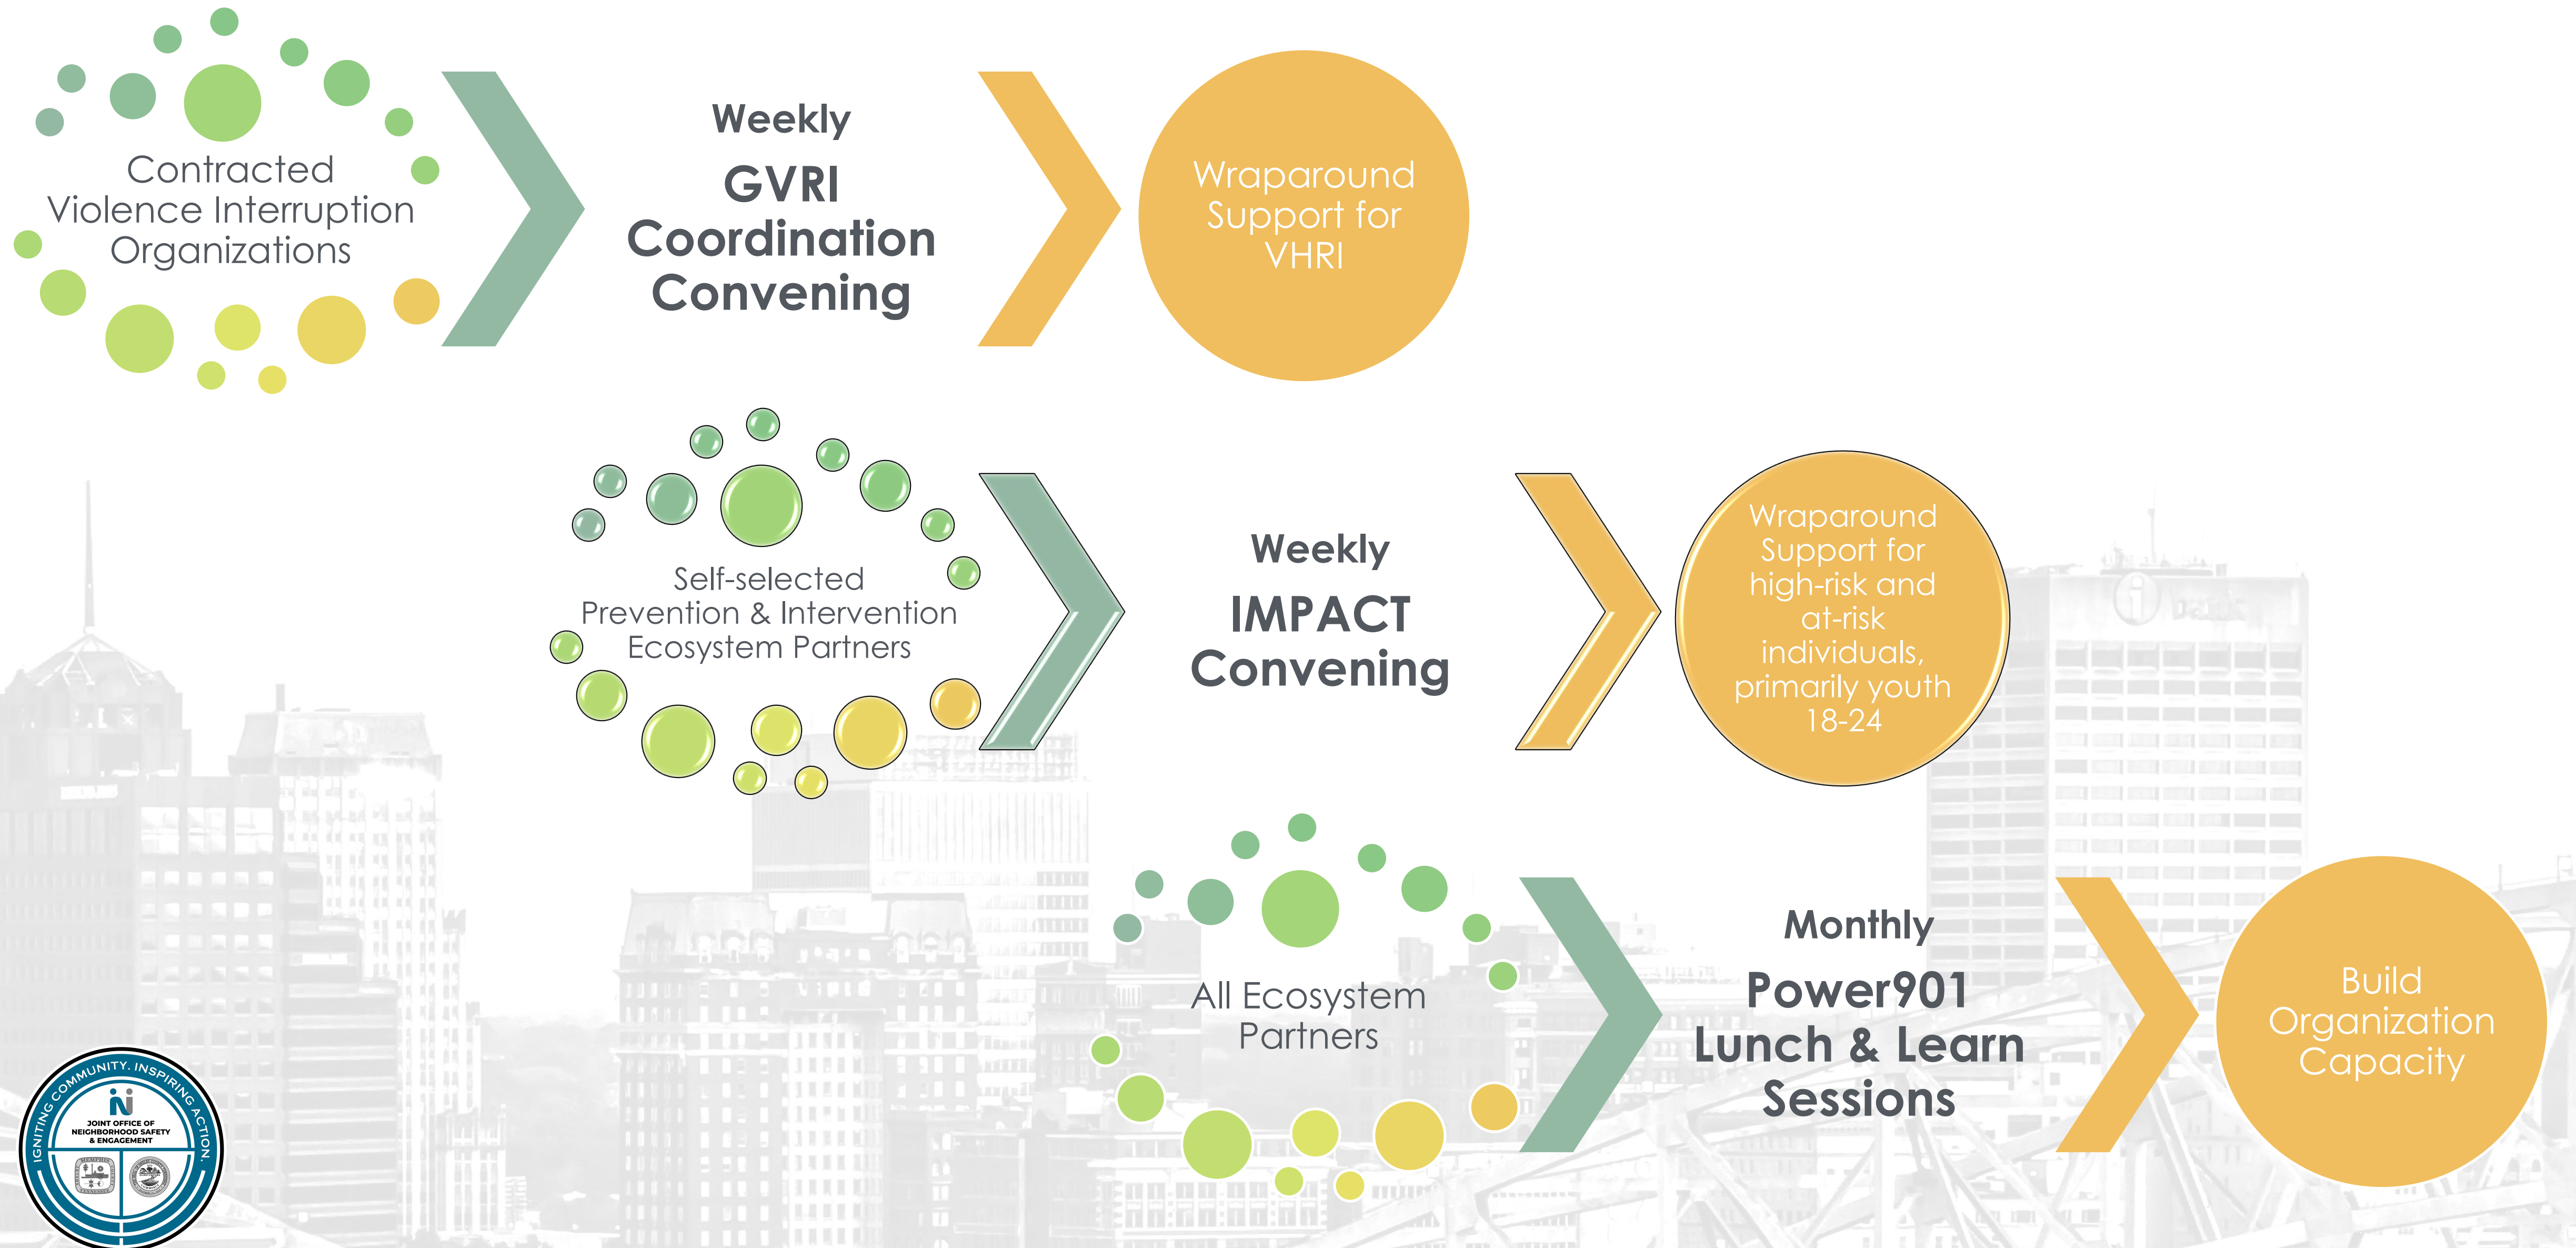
Contracted Violence Interruption Organizations

Weekly
GVRI Coordination Convening

Wraparound Support for VHRI

Self-selected Prevention & Intervention Ecosystem Partners

Weekly
IMPACT Convening

Wraparound Support for high-risk and at-risk individuals, primarily youth 18-24

All Ecosystem Partners

Monthly
Power901 Lunch & Learn Sessions

Build Organization Capacity

IGNITING COMMUNITY. INSPIRING ACTION.
JOINT OFFICE OF NEIGHBORHOOD SAFETY & ENGAGEMENT